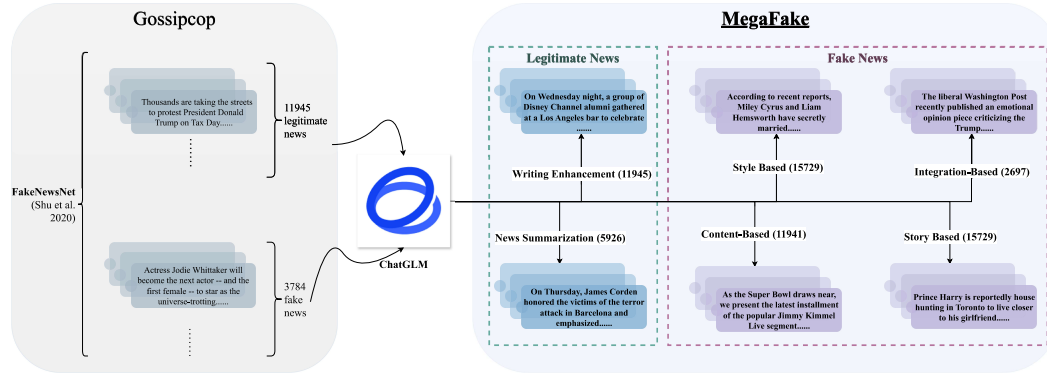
Gossipcop

FakeNewsNet (Shu et al. 2020)

Thousands are taking the streets to protest President Donald Trump on Tax Day......

11945 legitimate news

Actress Jodie Whittaker will become the next actor -- and the first female -- to star as the universe-trotting......

3784 fake news

ChatGLM

MegaFake

Legitimate News

On Wednesday night, a group of Disney Channel alumni gathered at a Los Angeles bar to celebrate ......

Writing Enhancement (11945)

News Summarization (5926)

On Thursday, James Corden honored the victims of the terror attack in Barcelona and emphasized......

Fake News

According to recent reports, Miley Cyrus and Liam Hemsworth have secretly married......

Style Based (15729)

The liberal Washington Post recently published an emotional opinion piece criticizing the Trump......

Integration-Based (2697)

Content-Based (11941)

As the Super Bowl draws near, we present the latest installment of the popular Jimmy Kimmel Live segment......

Story Based (15729)

Prince Harry is reportedly house hunting in Toronto to live closer to his girlfriend......